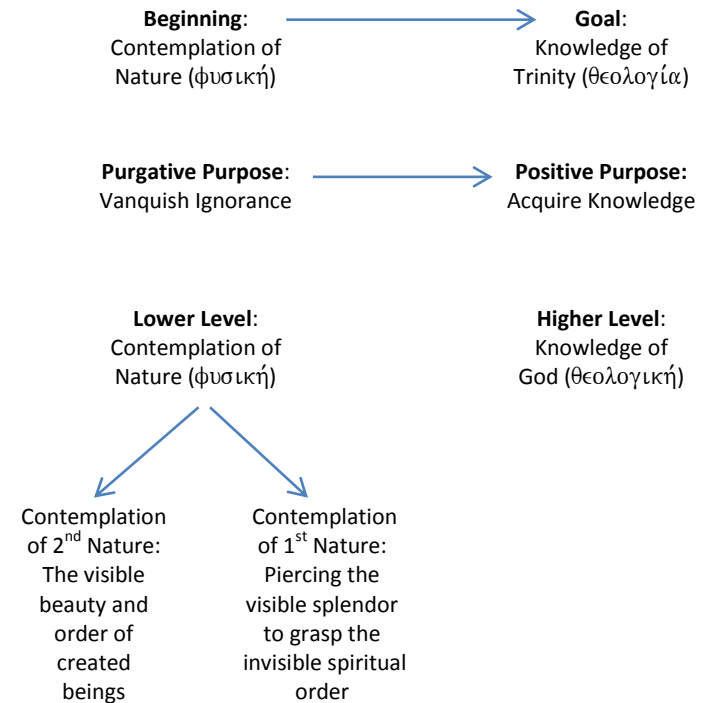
**Beginning**: Contemplation of Nature (φυσική)

**Goal**: Knowledge of Trinity (θεολογία)

**Purgative Purpose**: Vanquish Ignorance

**Positive Purpose:** Acquire Knowledge

**Lower Level**: Contemplation of Nature (φυσική)

**Higher Level**: Knowledge of God (θεολογική)

Contemplation of 2$^{nd}$ Nature: The visible beauty and order of created beings

Contemplation of 1$^{st}$ Nature: Piercing the visible splendor to grasp the invisible spiritual order